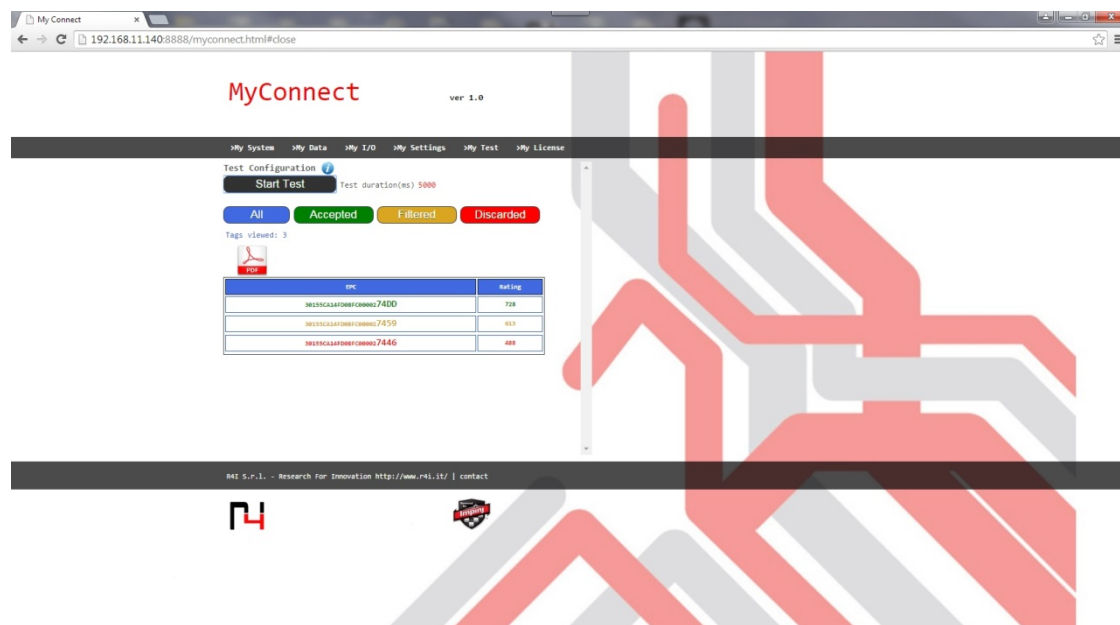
My Connect ×

192.168.11.140:8888/myconnect.html#close

MyConnect

ver 1.0

>My System >My Data >My I/O >My Settings >My Test >My License

Test Configuration

Start Test

Test duration(ms) 5000

All Accepted Filtered Discarded

Tags viewed: 3

PDF

| EPC | Rating |
|---|---|
| 30155CA1AFD0BFC0000274DD | 728 |
| 30155CA1AFD0BFC00002 7459 | 613 |
| 30155CA1AFD0BFC00002 7446 | 488 |

R4I S.r.l. - Research For Innovation http://www.r4i.it/ | contact